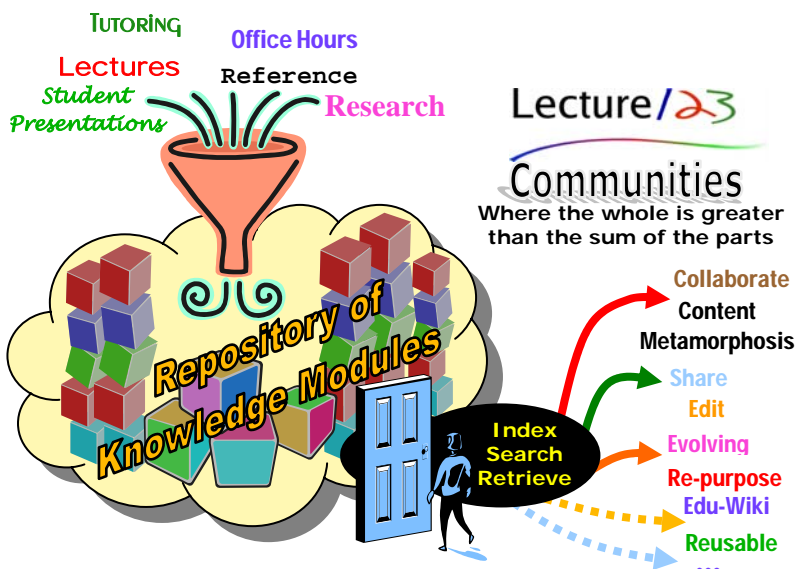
Tutoring
Office Hours
Lectures
Reference
Student Presentations
Research

Lecture/23
Communities
Where the whole is greater than the sum of the parts

Repository of Knowledge Modules

Index
Search
Retrieve

Collaborate
Content Metamorphosis
Share
Edit
Evolving
Re-purpose
Edu-Wiki
Reusable
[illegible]